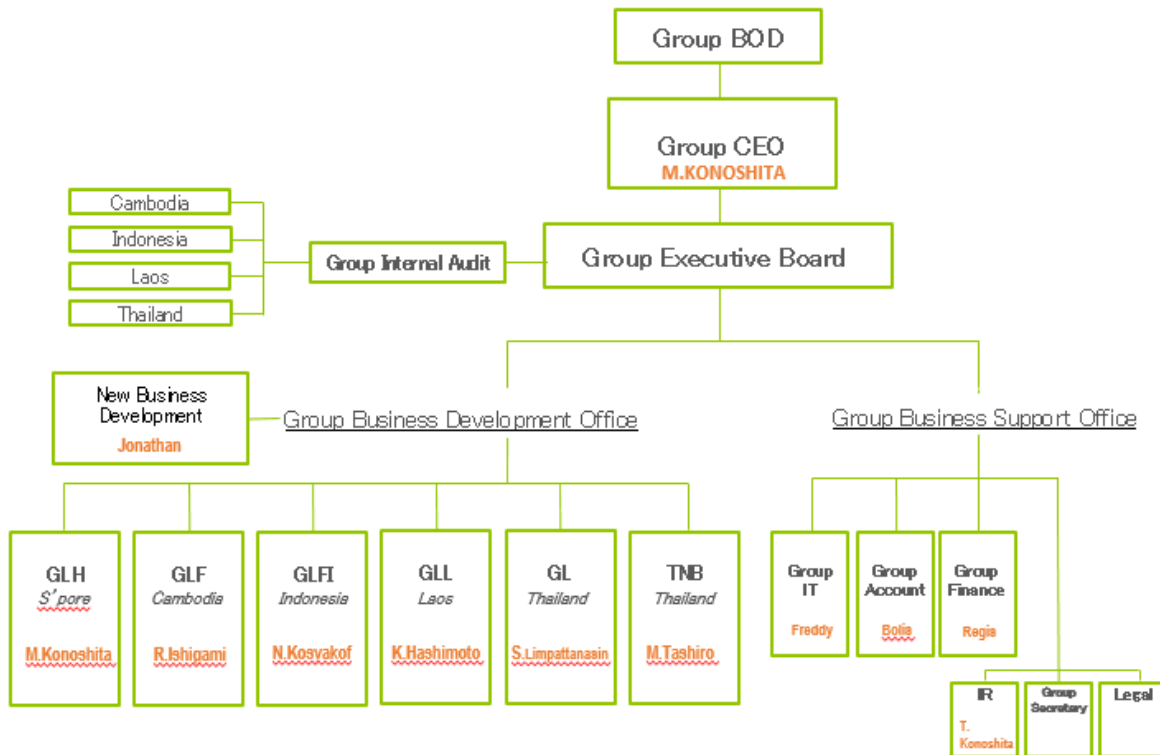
Group BOD

Group CEO
M.KONOSHITA

Cambodia
Indonesia
Laos
Thailand

Group Internal Audit

Group Executive Board

New Business Development
Jonathan

Group Business Development Office

Group Business Support Office

GLH
S'pore
M.Konoshita

GLF
Cambodia
R.Ishigami

GLFI
Indonesia
N.Kosyakof

GLL
Laos
K.Hashimoto

GL
Thailand
S.Limpattanasin

TNB
Thailand
M.Tashiro

Group IT
Freddy

Group Account
Bolis

Group Finance
Regis

IR
T. Konoshita

Group Secretary

Legal